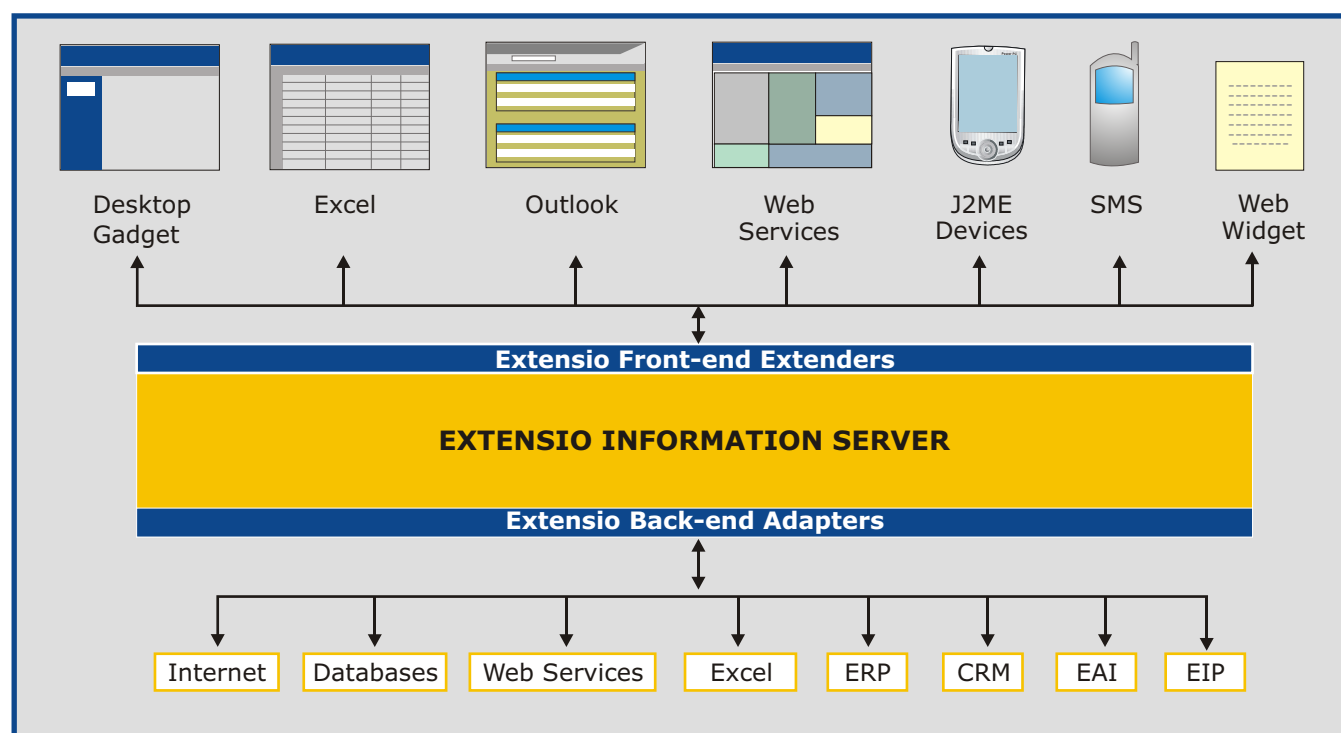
Desktop Gadget

Excel

Outlook

Web Services

J2ME Devices

SMS

Web Widget

Extensio Front-end Extenders

EXTENSIO INFORMATION SERVER

Extensio Back-end Adapters

Internet

Databases

Web Services

Excel

ERP

CRM

EAI

EIP